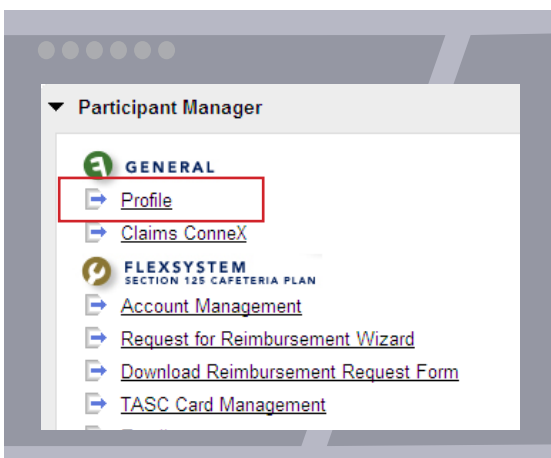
Participant Manager

GENERAL

Profile

Claims ConneX

FLEXSYSTEM
SECTION 125 CAFETERIA PLAN

Account Management

Request for Reimbursement Wizard

Download Reimbursement Request Form

TASC Card Management